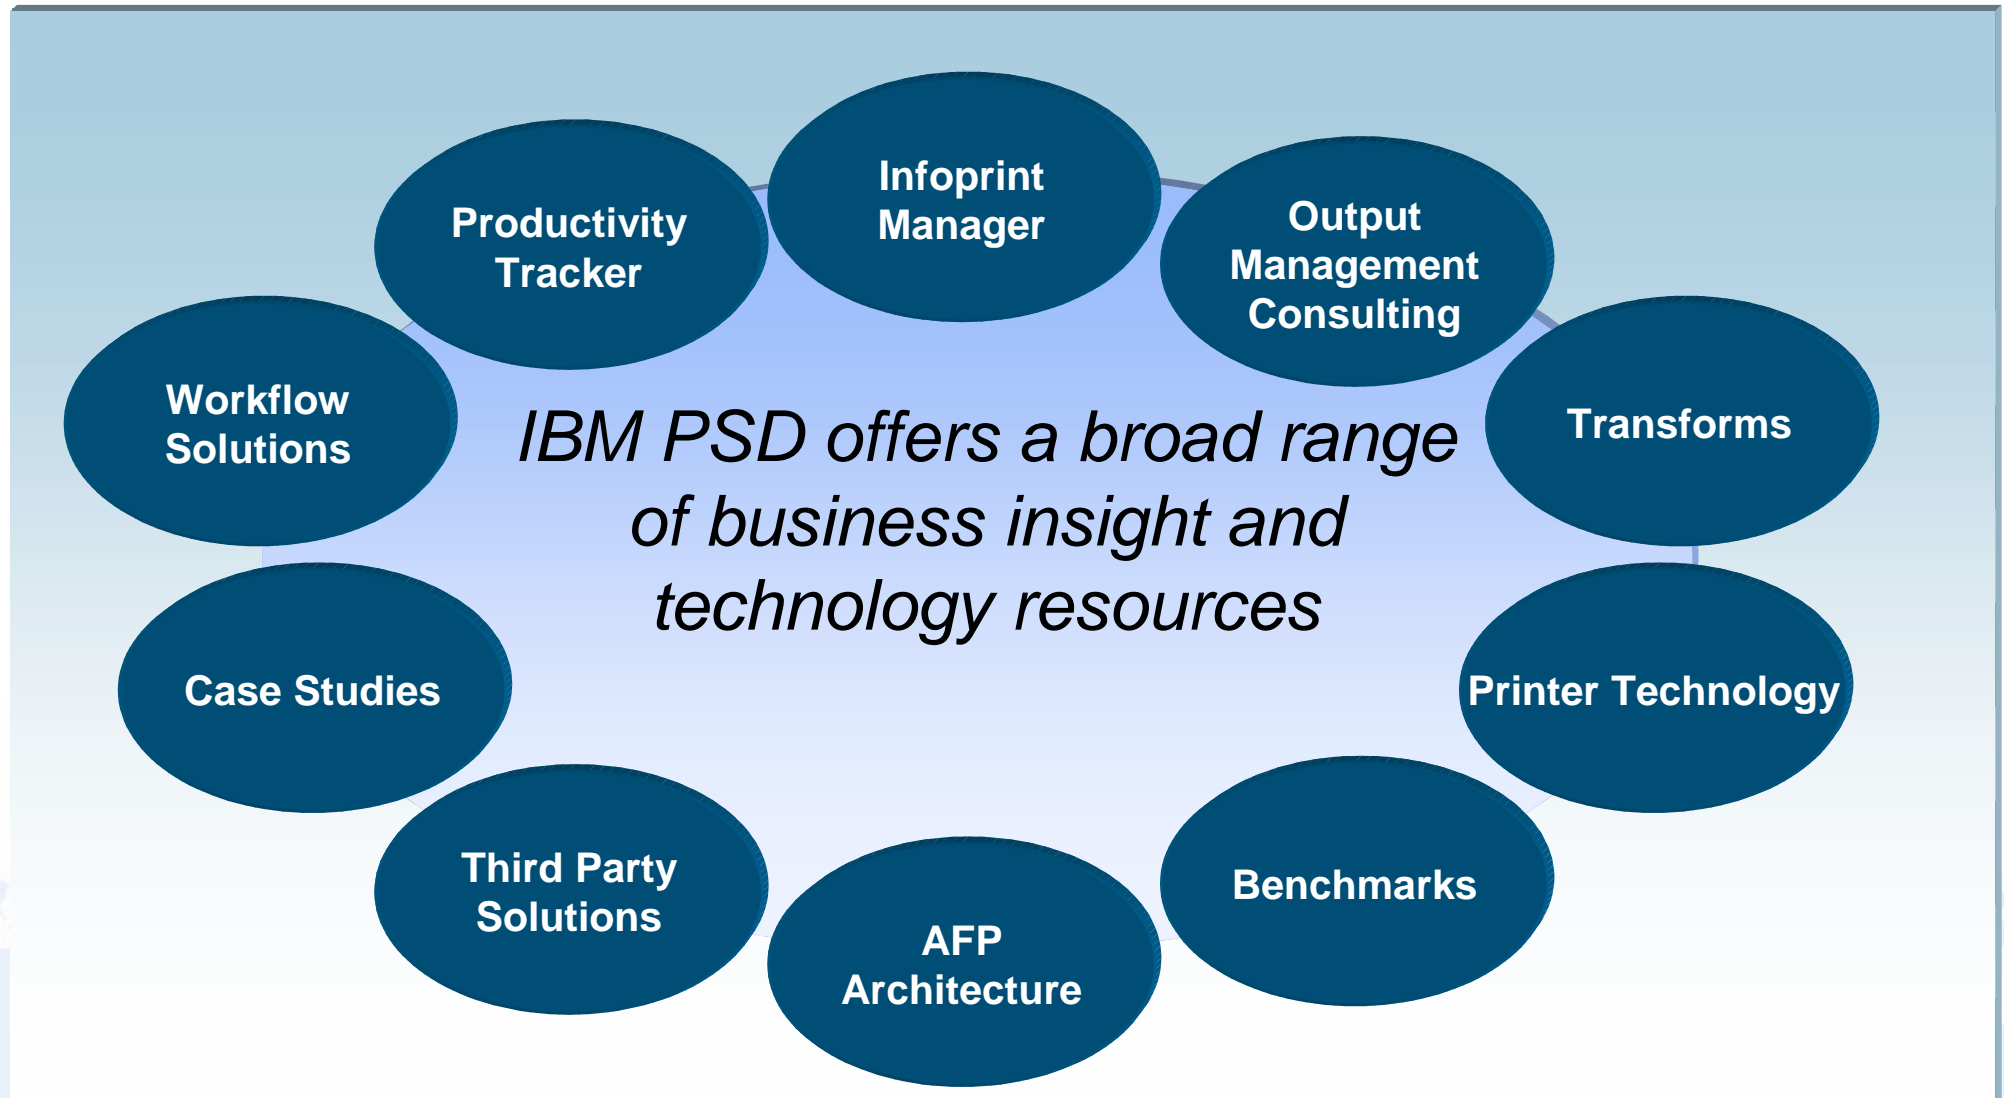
Productivity Tracker

Infoprint Manager

Output Management Consulting

Workflow Solutions

IBM PSD offers a broad range of business insight and technology resources

Transforms

Case Studies

Printer Technology

Third Party Solutions

Benchmarks

AFP Architecture